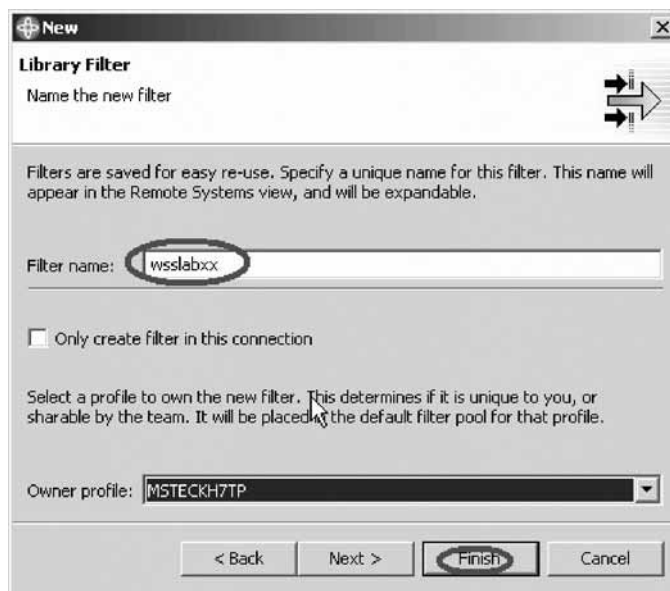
New

Library Filter

Name the new filter

Filters are saved for easy re-use. Specify a unique name for this filter. This name will appear in the Remote Systems view, and will be expandable.

Filter name: wsslabxx

Only create filter in this connection

Select a profile to own the new filter. This determines if it is unique to you, or sharable by the team. It will be placed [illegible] the default filter pool for that profile.

Owner profile: MSTECKH7TP

< Back
Next >
Finish
Cancel